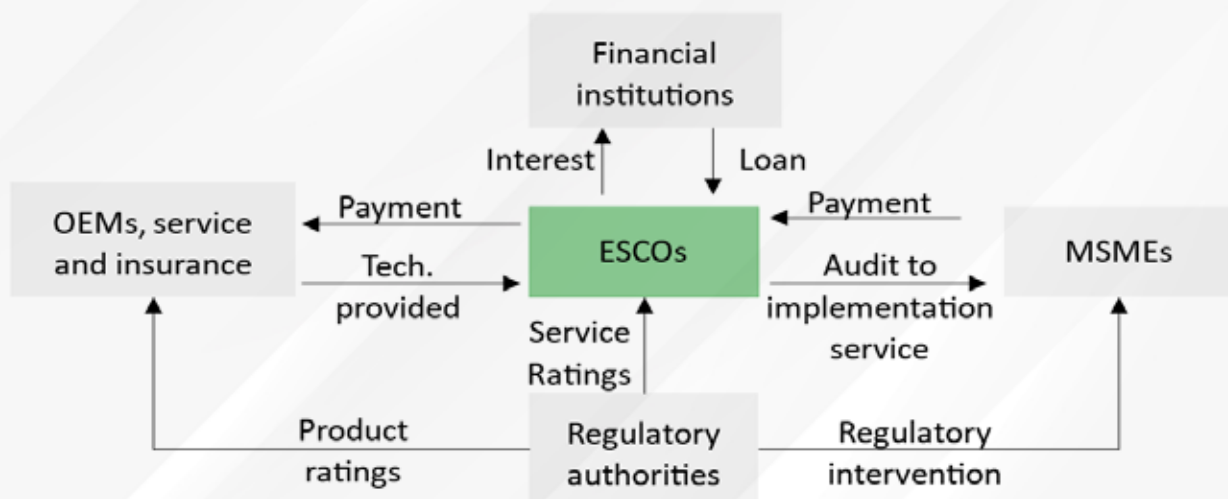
Financial institutions

Interest

Loan

OEMs, service and insurance

Payment

Tech. provided

ESCOs

Payment

Audit to implementation service

MSMEs

Service Ratings

Product ratings

Regulatory authorities

Regulatory intervention